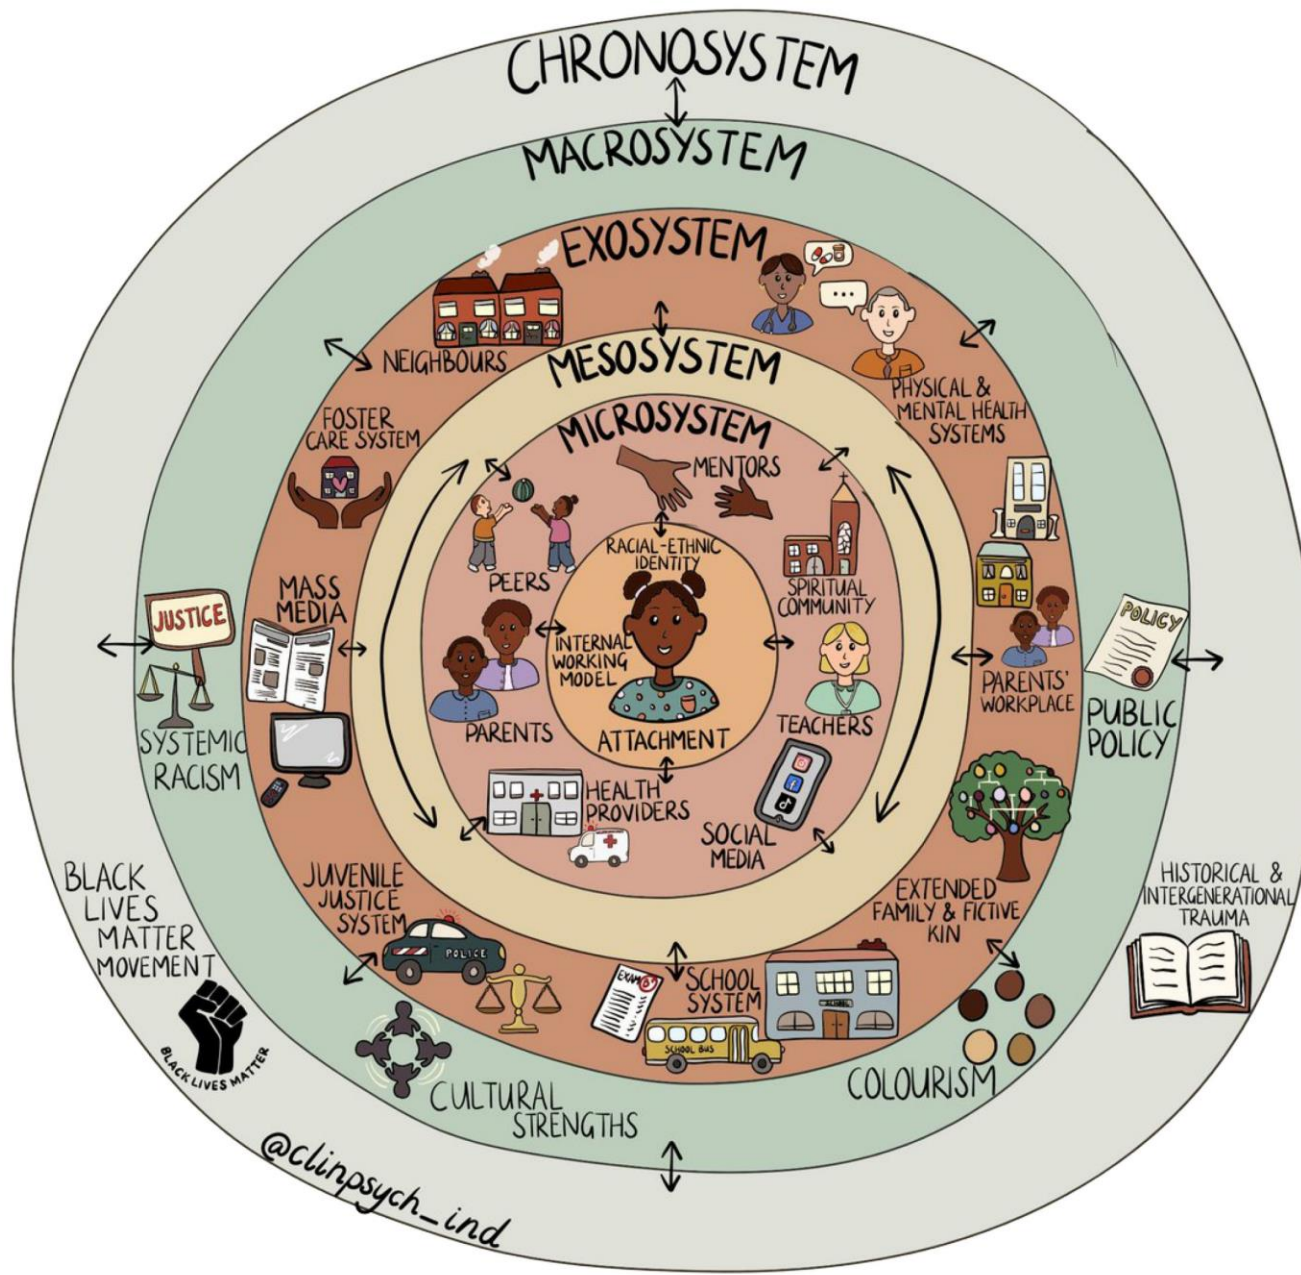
CHRONOSYSTEM

MACROSYSTEM

EXOSYSTEM

MESOSYSTEM

MICROSYSTEM

NEIGHBOURS

PHYSICAL & MENTAL HEALTH SYSTEMS

FOSTER CARE SYSTEM

MENTORS

RACIAL-ETHNIC IDENTITY

PEERS

SPIRITUAL COMMUNITY

JUSTICE

MASS MEDIA

INTERNAL WORKING MODEL

POLICY

PARENTS' WORKPLACE

PUBLIC POLICY

SYSTEMIC RACISM

PARENTS

ATTACHMENT

TEACHERS

HEALTH PROVIDERS

SOCIAL MEDIA

BLACK LIVES MATTER MOVEMENT

JUVENILE JUSTICE SYSTEM

POLICE

EXTENDED FAMILY & FICTIVE KIN

HISTORICAL & INTERGENERATIONAL TRAUMA

EXAM

SCHOOL SYSTEM

SCHOOL

SCHOOL BUS

BLACK LIVES MATTER

CULTURAL STRENGTHS

COLOURISM

@clinpsych_ind